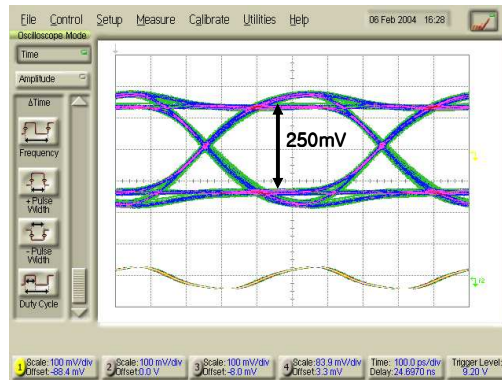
File Control Setup Measure Calibrate Utilities Help 06 Feb 2004 16:28

Oscilloscope Mode

Time

Amplitude

ΔTime

Frequency

+Pulse Width

-Pulse Width

Duty Cycle

250mV

1 Scale: 100 mV/div Offset: -88.4 mV

2 Scale: 100 mV/div Offset: 0.0 V

3 Scale: 100 mV/div Offset: -8.0 mV

4 Scale: 83.9 mV/div Offset: 3.3 mV

Time: 100.0 ps/div Delay: 24.6970 ns

Trigger Level: 9.20 V